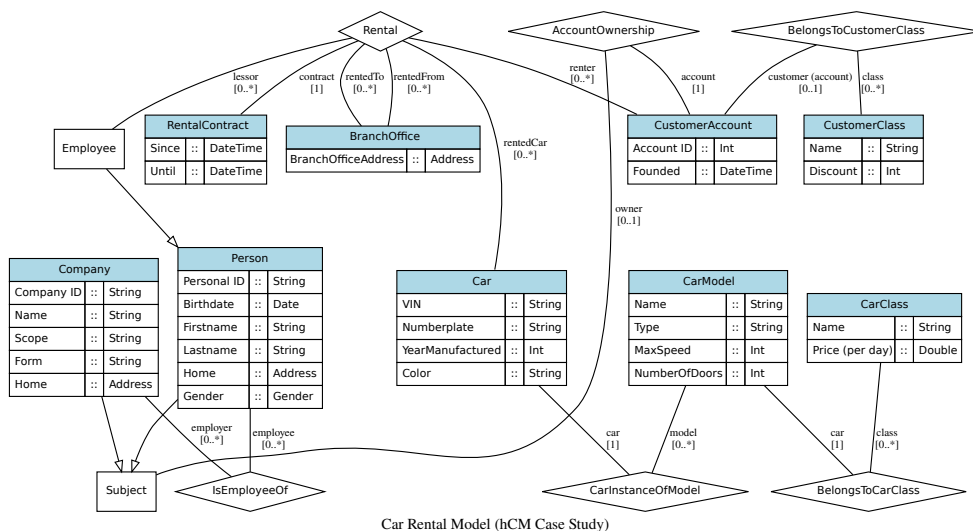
Rental

AccountOwnership

BelongsToCustomerClass

lessor
[0..*]

contract
[1]

rentedTo
[0..*]

rentedFrom
[0..*]

renter
[0..*]

account
[1]

customer (account)
[0..1]

class
[0..*]

Employee

| RentalContract | | |
|---|---|---|
| Since | :: | DateTime |
| Until | :: | DateTime |

| BranchOffice | | |
|---|---|---|
| BranchOfficeAddress | :: | Address |

rentedCar
[0..*]

| CustomerAccount | | |
|---|---|---|
| Account ID | :: | Int |
| Founded | :: | DateTime |

| CustomerClass | | |
|---|---|---|
| Name | :: | String |
| Discount | :: | Int |

owner
[0..1]

| Company | | |
|---|---|---|
| Company ID | :: | String |
| Name | :: | String |
| Scope | :: | String |
| Form | :: | String |
| Home | :: | Address |

| Person | | |
|---|---|---|
| Personal ID | :: | String |
| Birthdate | :: | Date |
| Firstname | :: | String |
| Lastname | :: | String |
| Home | :: | Address |
| Gender | :: | Gender |

| Car | | |
|---|---|---|
| VIN | :: | String |
| Numberplate | :: | String |
| YearManufactured | :: | Int |
| Color | :: | String |

| CarModel | | |
|---|---|---|
| Name | :: | String |
| Type | :: | String |
| MaxSpeed | :: | Int |
| NumberOfDoors | :: | Int |

| CarClass | | |
|---|---|---|
| Name | :: | String |
| Price (per day) | :: | Double |

employer
[0..*]

employee
[0..*]

car
[1]

model
[0..*]

car
[1]

class
[0..*]

Subject

IsEmployeeOf

CarInstanceOfModel

BelongsToCarClass

Car Rental Model (hCM Case Study)